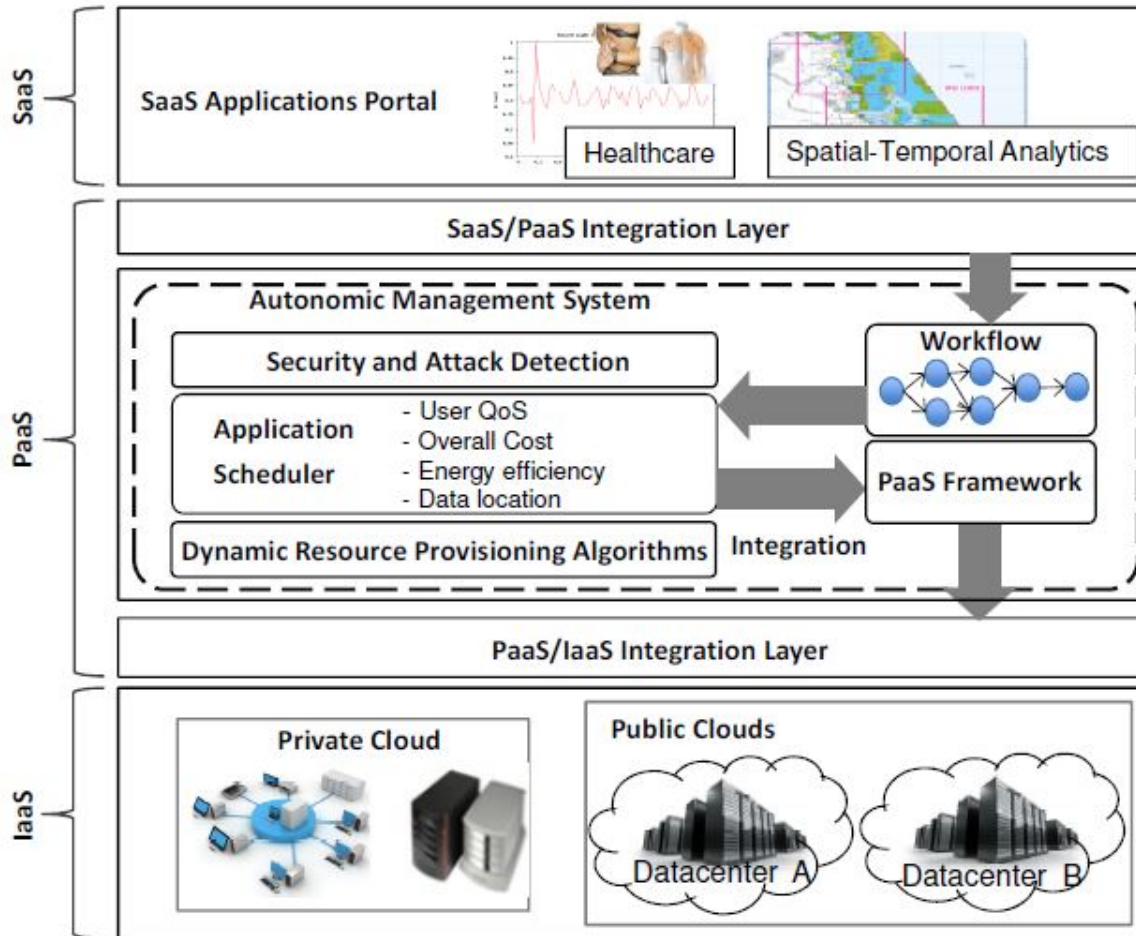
SaaS

SaaS Applications Portal

Healthcare

Spatial-Temporal Analytics

PaaS

SaaS/PaaS Integration Layer

Autonomic Management System

Security and Attack Detection

Workflow

Application Scheduler

- User QoS
- Overall Cost
- Energy efficiency
- Data location

PaaS Framework

Dynamic Resource Provisioning Algorithms

Integration

PaaS/IaaS Integration Layer

IaaS

Private Cloud

Public Clouds

Datacenter A

Datacenter B